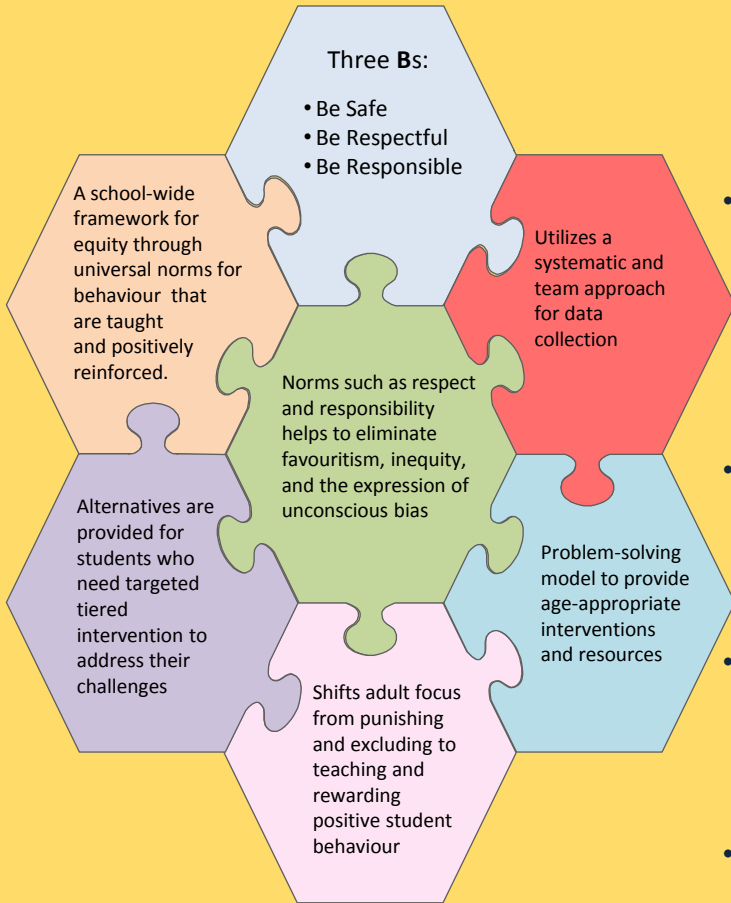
Three **B**s:

• Be Safe
• Be Respectful
• Be Responsible

A school-wide framework for equity through universal norms for behaviour that are taught and positively reinforced.

Utilizes a systematic and team approach for data collection

Norms such as respect and responsibility helps to eliminate favouritism, inequity, and the expression of unconscious bias

Alternatives are provided for students who need targeted tiered intervention to address their challenges

Problem-solving model to provide age-appropriate interventions and resources

Shifts adult focus from punishing and excluding to teaching and rewarding positive student behaviour